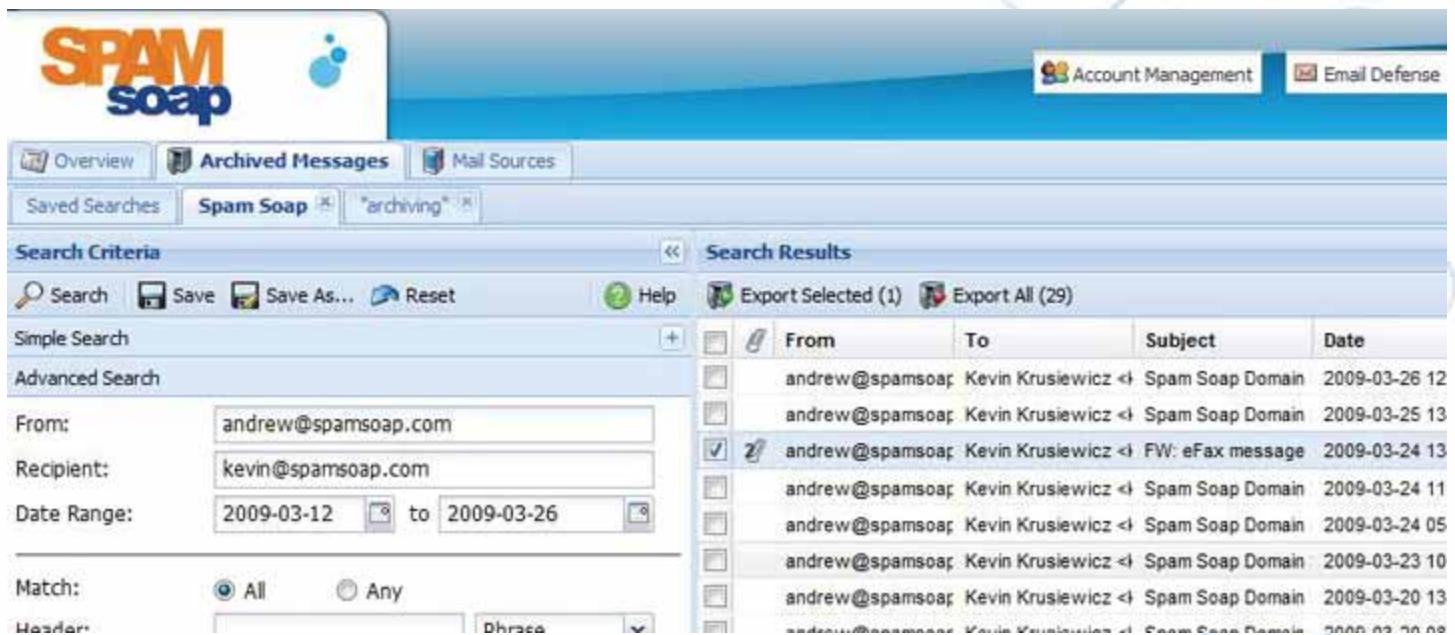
SPAM soap

Account Management
Email Defense

Overview
Archived Messages
Mail Sources

Saved Searches
Spam Soap
"archiving"

Search Criteria
Search
Save
Save As...
Reset
Help

Simple Search
Advanced Search

From: andrew@spamsoap.com
Recipient: kevin@spamsoap.com
Date Range: 2009-03-12 to 2009-03-26

Match: All Any
Header: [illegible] Phrase

Search Results
Export Selected (1)
Export All (29)

| | | From | To | Subject | Date |
|---|---|---|---|---|---|
| | | andrew@spamsoap | Kevin Krusiewicz < | Spam Soap Domain | 2009-03-26 12 |
| | | andrew@spamsoap | Kevin Krusiewicz < | Spam Soap Domain | 2009-03-25 13 |
| ✓ | 2 | andrew@spamsoap | Kevin Krusiewicz < | FW: eFax message | 2009-03-24 13 |
| | | andrew@spamsoap | Kevin Krusiewicz < | Spam Soap Domain | 2009-03-24 11 |
| | | andrew@spamsoap | Kevin Krusiewicz < | Spam Soap Domain | 2009-03-24 05 |
| | | andrew@spamsoap | Kevin Krusiewicz < | Spam Soap Domain | 2009-03-23 10 |
| | | andrew@spamsoap | Kevin Krusiewicz < | Spam Soap Domain | 2009-03-20 13 |
| | | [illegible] | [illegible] | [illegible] | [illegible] |